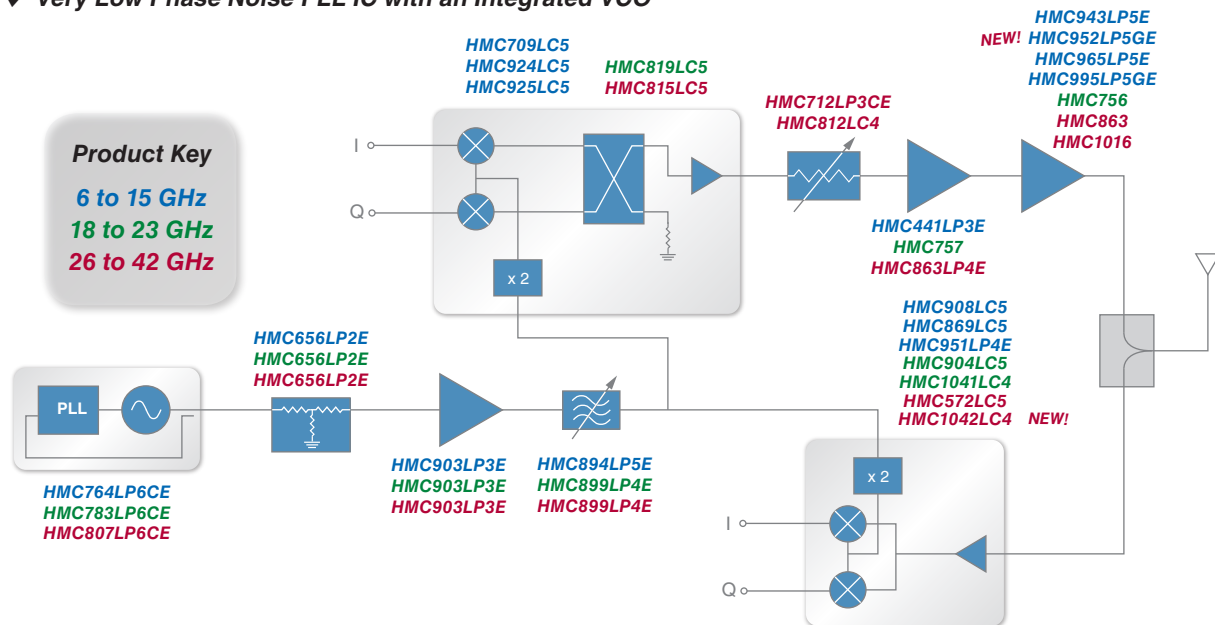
♦ Very Low Phase Noise PLL IC with an Integrated VCO

Product Key
6 to 15 GHz
18 to 23 GHz
26 to 42 GHz

HMC709LC5
HMC924LC5
HMC925LC5

HMC819LC5
HMC815LC5

I
Q
x 2

HMC712LP3CE
HMC812LC4

NEW!
HMC943LP5E
HMC952LP5GE
HMC965LP5E
HMC995LP5GE
HMC756
HMC863
HMC1016

HMC441LP3E
HMC757
HMC863LP4E

HMC908LC5
HMC869LC5
HMC951LP4E
HMC904LC5
HMC1041LC4
HMC572LC5
HMC1042LC4 NEW!

HMC656LP2E
HMC656LP2E
HMC656LP2E

PLL

HMC764LP6CE
HMC783LP6CE
HMC807LP6CE

HMC903LP3E
HMC903LP3E
HMC903LP3E

HMC894LP5E
HMC899LP4E
HMC899LP4E

x 2
I
Q